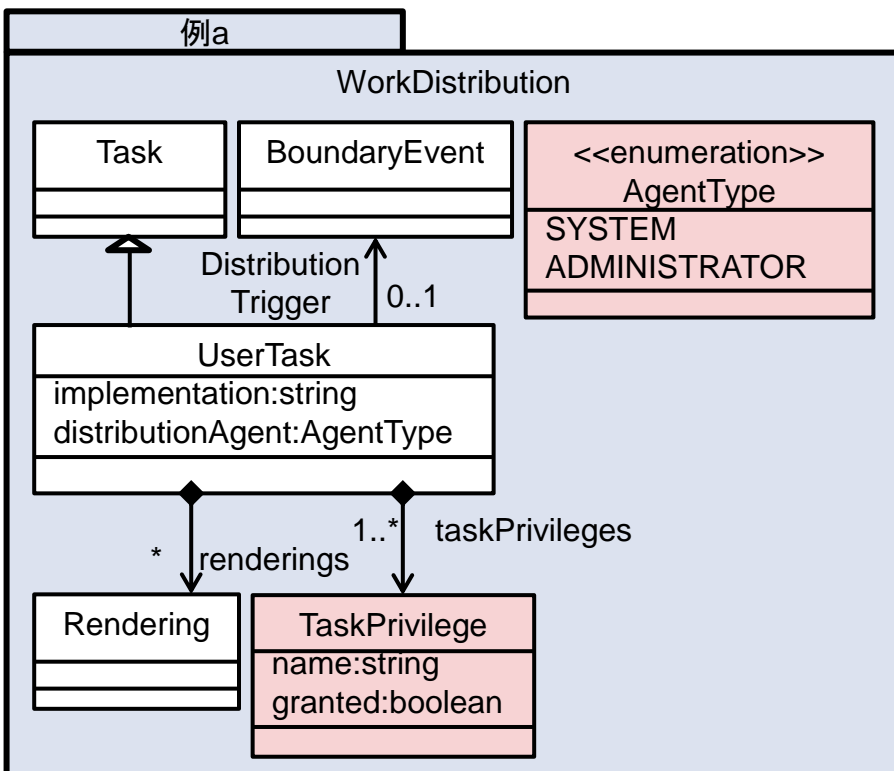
例a

WorkDistribution

Task

BoundaryEvent

<<enumeration>>
AgentType

SYSTEM
ADMINISTRATOR

Distribution
Trigger

0..1

UserTask

implementation:string
distributionAgent:AgentType

*

renderings

1..*

taskPrivileges

Rendering

TaskPrivilege

name:string
granted:boolean